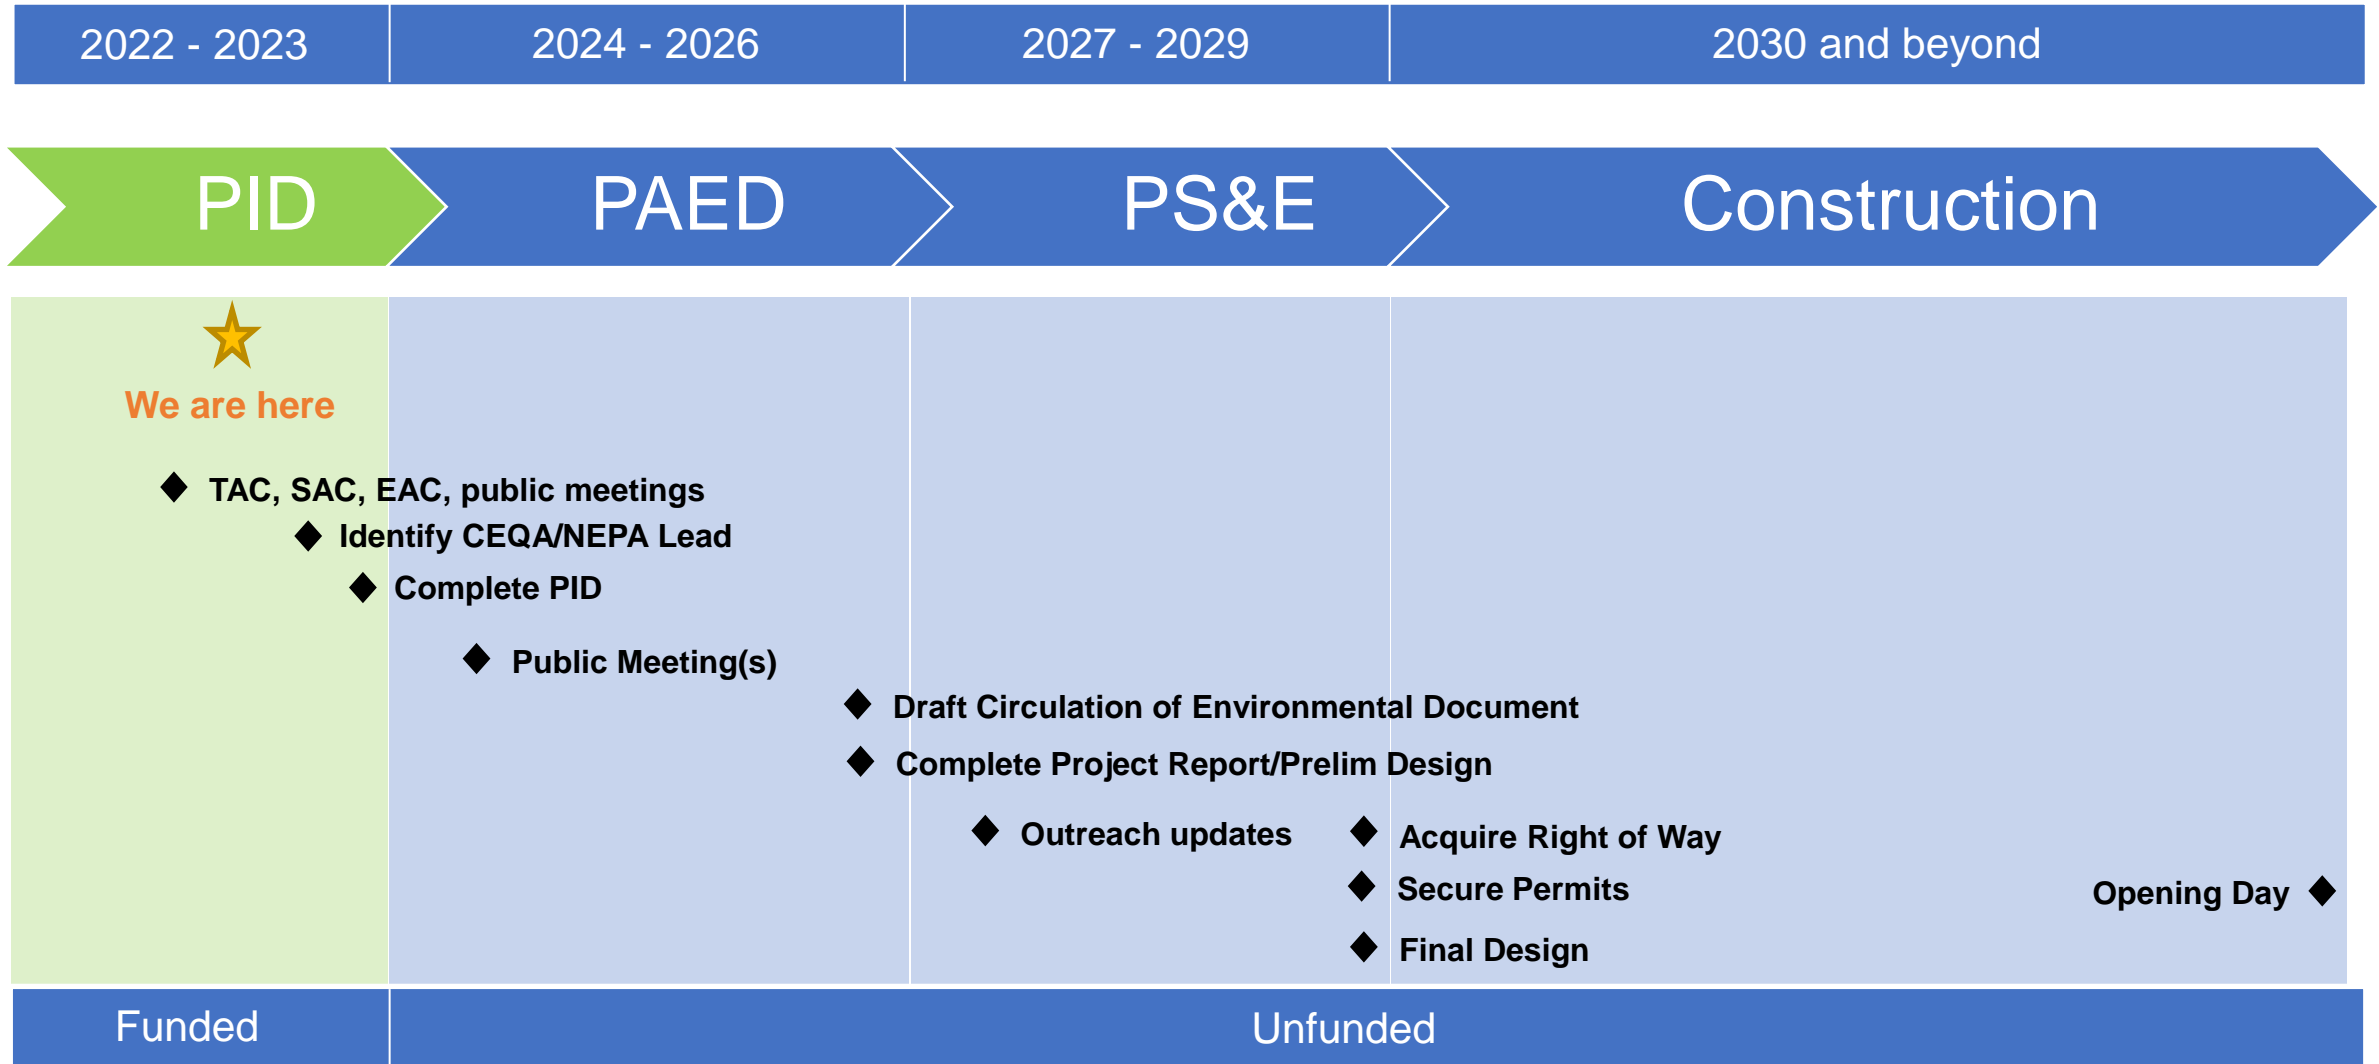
| 2022 - 2023 | 2024 - 2026 | 2027 - 2029 | 2030 and beyond |
|---|---|---|---|

PID PAED PS&E Construction

We are here

◆ TAC, SAC, EAC, public meetings
◆ Identify CEQA/NEPA Lead
◆ Complete PID
◆ Public Meeting(s)
◆ Draft Circulation of Environmental Document
◆ Complete Project Report/Prelim Design
◆ Outreach updates
◆ Acquire Right of Way
◆ Secure Permits
◆ Final Design
Opening Day ◆

Funded | Unfunded